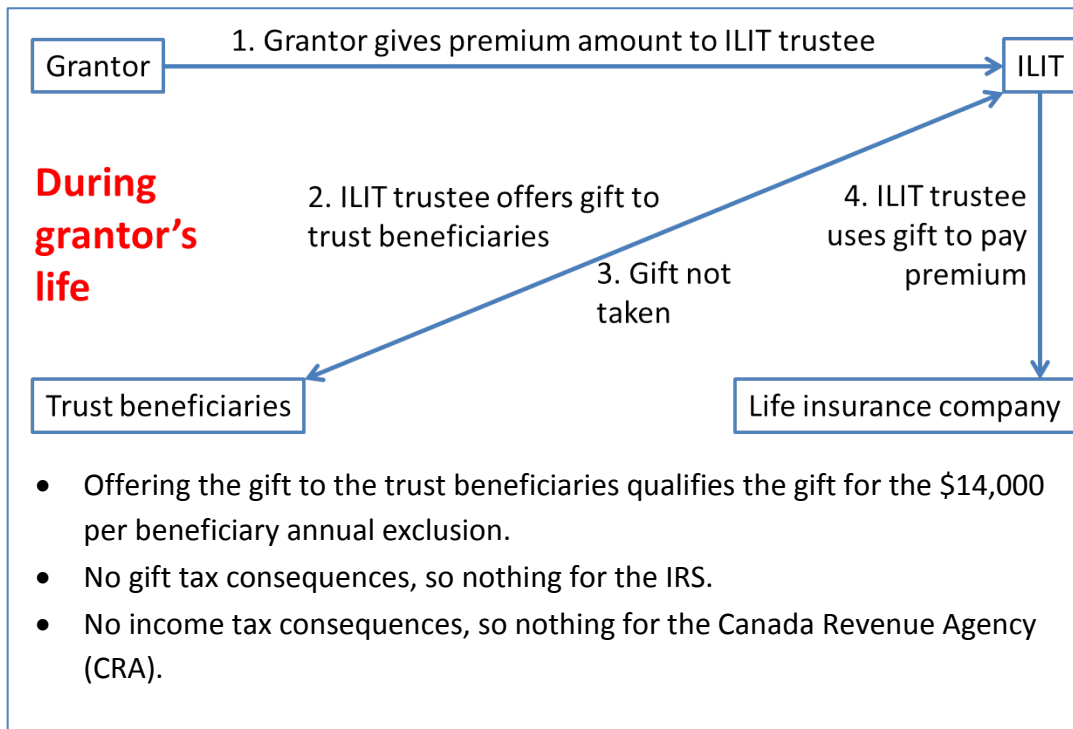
Grantor

1. Grantor gives premium amount to ILIT trustee

ILIT

During grantor's life

2. ILIT trustee offers gift to trust beneficiaries

3. Gift not taken

4. ILIT trustee uses gift to pay premium

Trust beneficiaries

Life insurance company

- Offering the gift to the trust beneficiaries qualifies the gift for the \$14,000 per beneficiary annual exclusion.
- No gift tax consequences, so nothing for the IRS.
- No income tax consequences, so nothing for the Canada Revenue Agency (CRA).